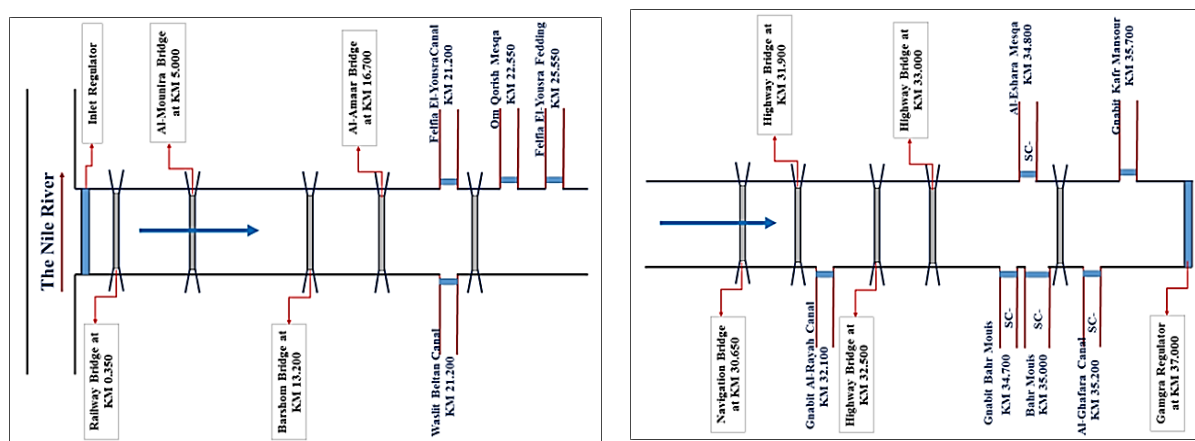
The Nile River

Inlet Regulator

Al-Mounira Bridge at KM 5.000

Al-Amaar Bridge at KM 16.700

Felfla El-YousraCanal KM 21.200

Om Qorish Mesqa KM 22.550

Felfla El-Yousra Fedding KM 25.550

Railway Bridge at KM 0.350

Barshom Bridge at KM 13.200

Wasit Beltan Canal KM 21.200

Highway Bridge at KM 31.900

Highway Bridge at KM 33.000

Al-Eshara Mesqa KM 34.800

SC-

Gnabit Kafr Mansour KM 35.700

Navigation Bridge at KM 30.650

Gnabit Al-Rayah Canal KM 32.100

Highway Bridge at KM 32.500

SC-

Gnabit Bahr Mouis KM 34.700

SC-

Bahr Mouis KM 35.000

SC-

Al-Ghafara Canal KM 35.200

Gamgra Regulator at KM 37.000